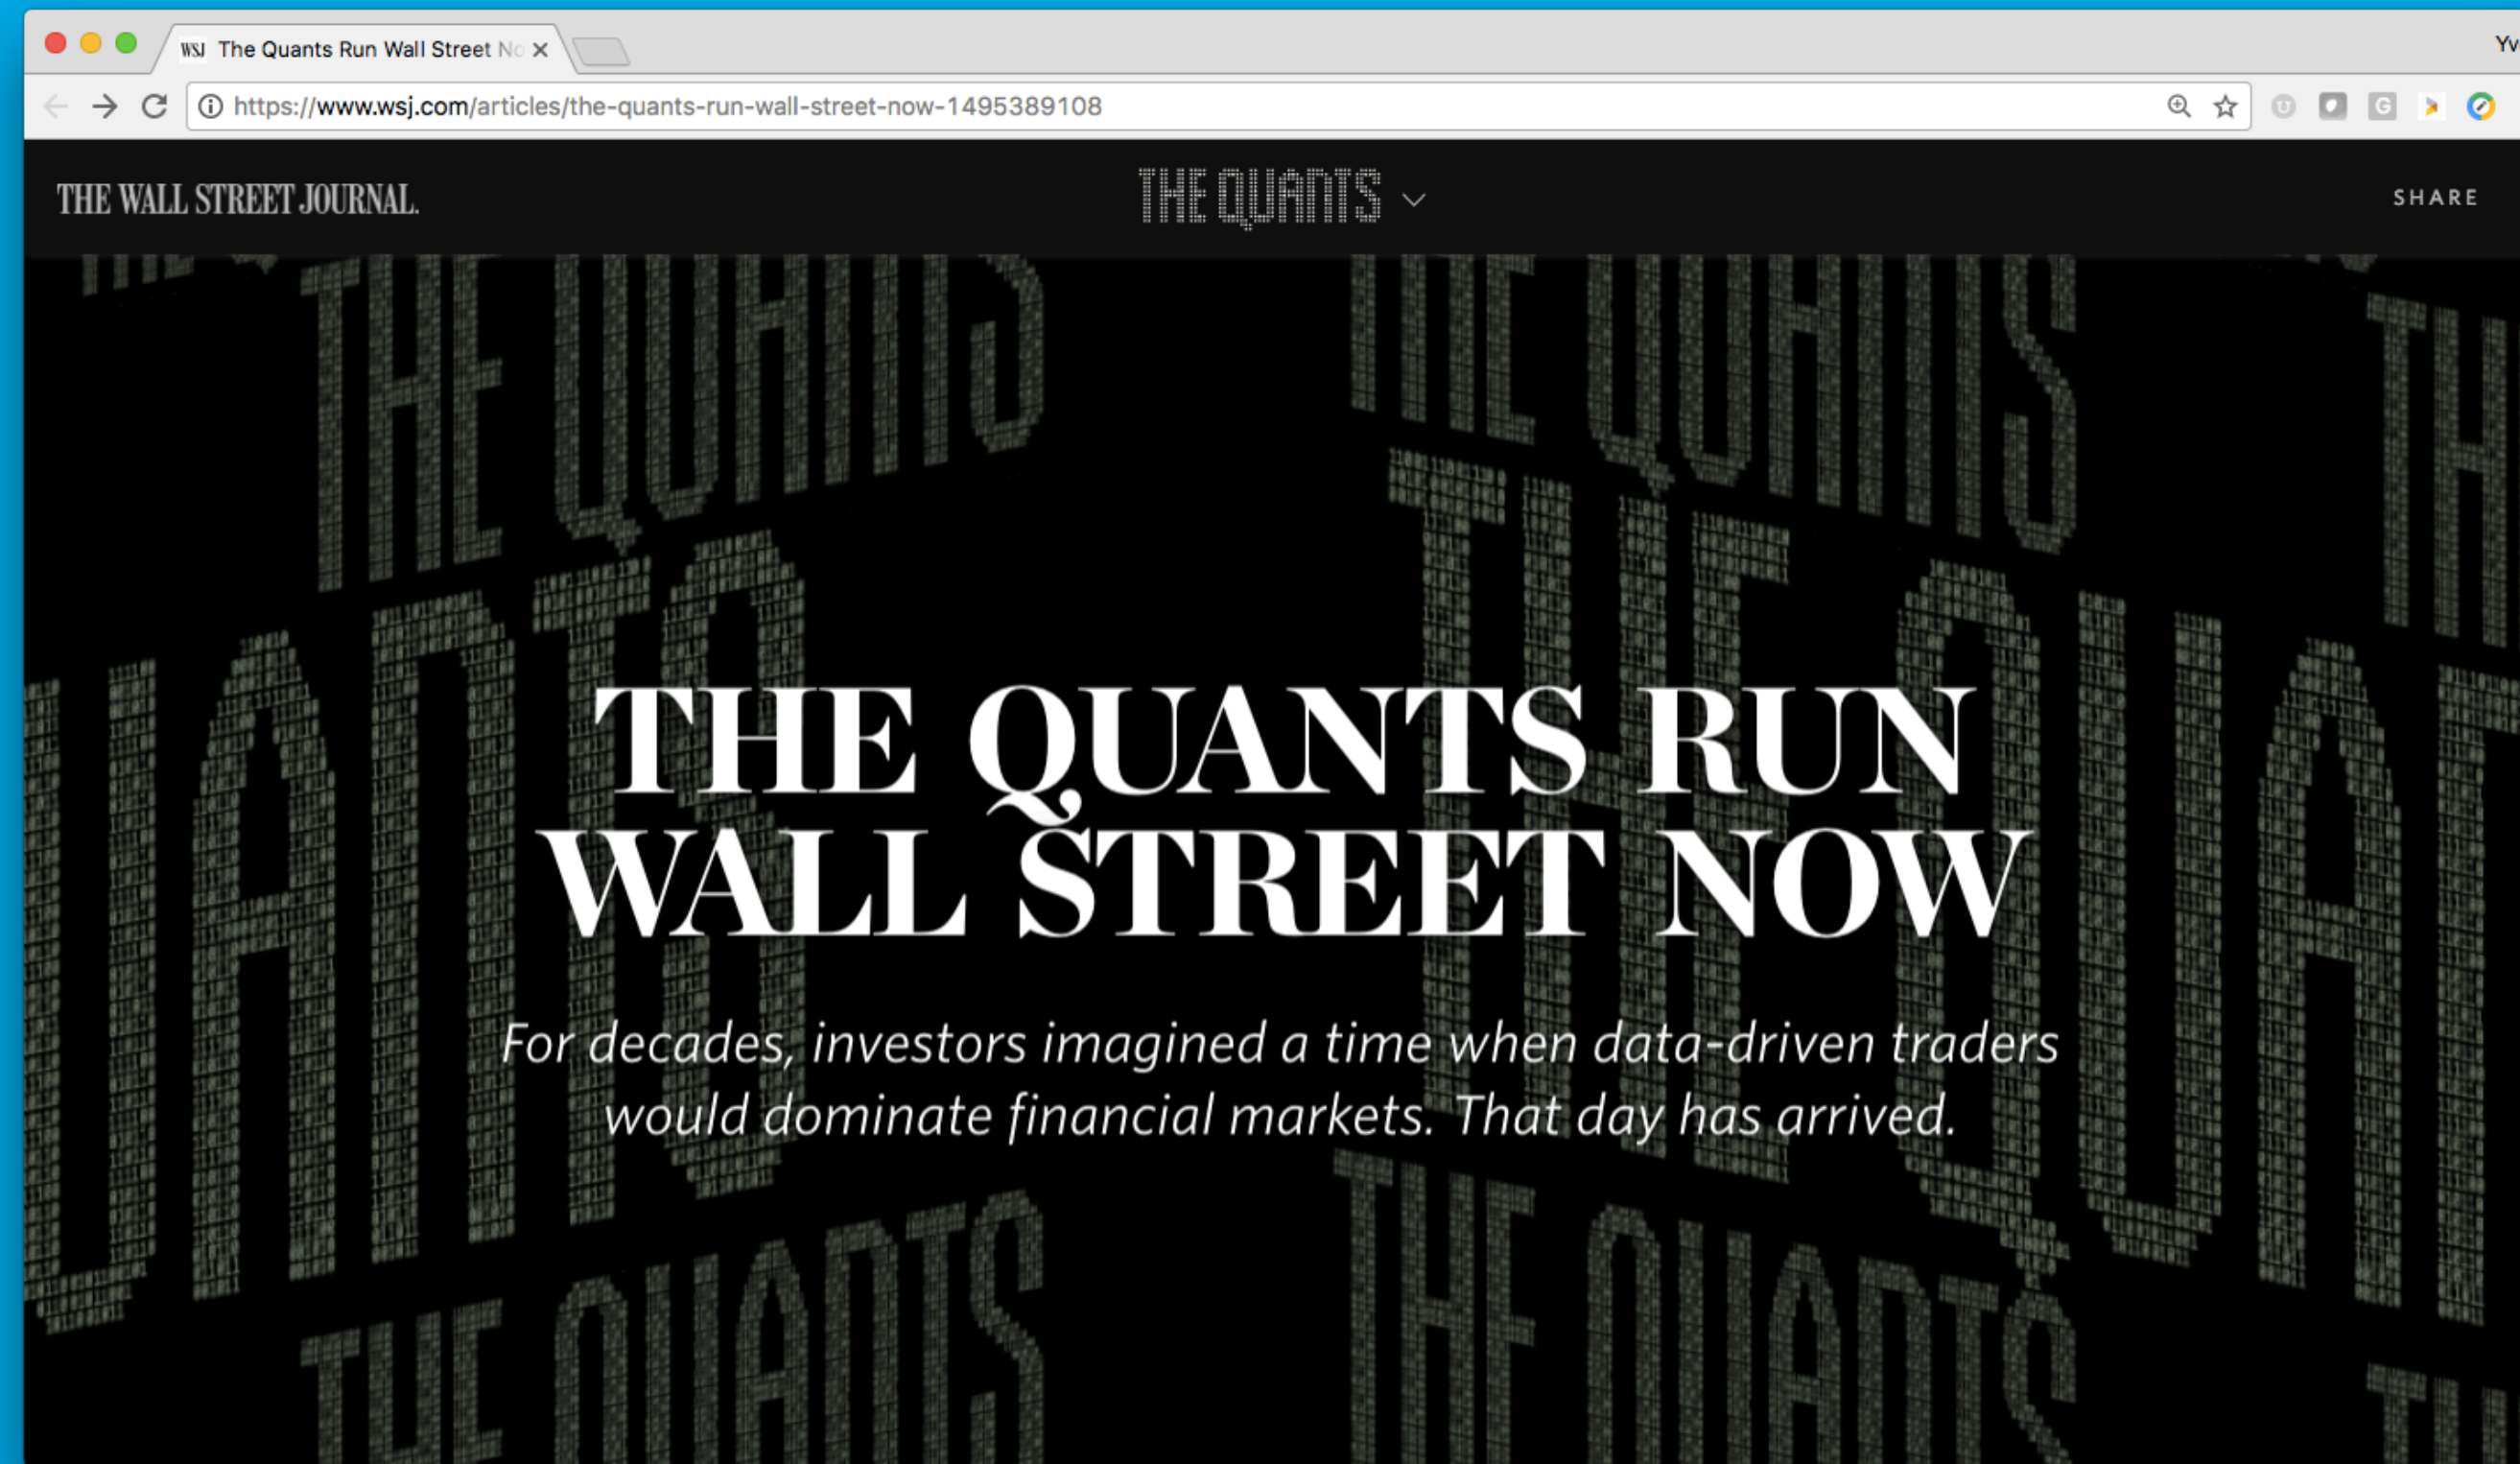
WSJ The Quants Run Wall Street No ×

Yv

https://www.wsj.com/articles/the-quants-run-wall-street-now-1495389108

THE WALL STREET JOURNAL.

THE QUANTS

SHARE

THE QUANTS RUN WALL STREET NOW

For decades, investors imagined a time when data-driven traders would dominate financial markets. That day has arrived.